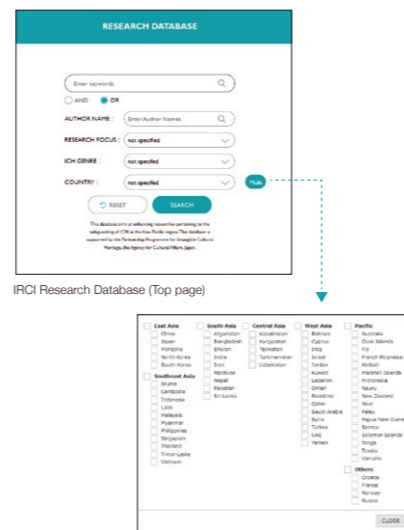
RESEARCH DATABASE

Enter keywords

AND OR

AUTHOR NAME : Enter Author Names

RESEARCH FOCUS : not specified

ICH GENRE : not specified

COUNTRY : not specified

Multi

RESET

SEARCH

This database aims at enhancing researches pertaining to the safeguarding of ICH in the Asia-Pacific region. This database is supported by the Partnership Programme for Intangible Cultural Heritage, the Agency for Cultural Affairs, Japan.

IRCI Research Database (Top page)

East Asia
China
Japan
Mongolia
North Korea
South Korea

Southeast Asia
Brunei
Cambodia
Indonesia
Laos
Malaysia
Myanmar
Philippines
Singapore
Thailand
Timor-Leste
Vietnam

South Asia
Afghanistan
Bangladesh
Bhutan
India
Iran
Maldives
Nepal
Pakistan
Sri Lanka

Central Asia
Kazakhstan
Kyrgyzstan
Tajikistan
Turkmenistan
Uzbekistan

West Asia
Bahrain
Cyprus
Iraq
Israel
Jordan
Kuwait
Lebanon
Oman
Palestine
Qatar
Saudi Arabia
Syria
Turkey
UAE
Yemen

Pacific
Australia
Cook Islands
Fiji
French Polynesia
Kiribati
Marshall Islands
Micronesia
Nauru
New Zealand
Niue
Palau
Papua New Guinea
Samoa
Solomon Islands
Tonga
Tuvalu
Vanuatu

Others
Croatia
France
Norway
Russia

CLOSE